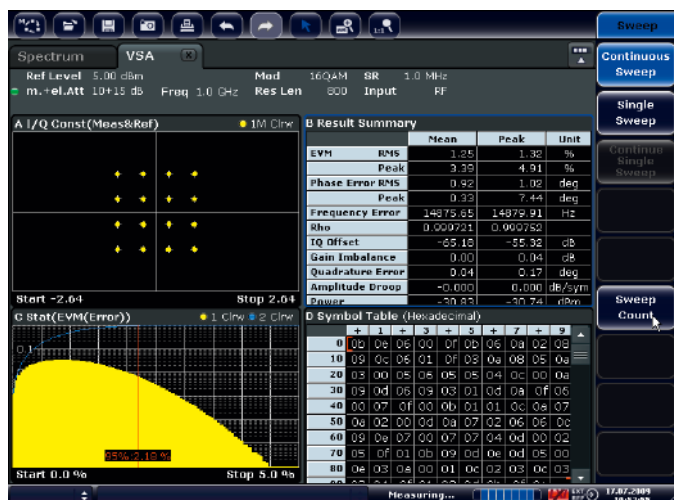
Sweep

Spectrum VSA

Ref Level 5.00 dBm
m.+el.Att 10+15 dB Freq 1.0 GHz
Mod 16QAM SR 1.0 MHz
Res Len 800 Input RF

Continuous Sweep

Single Sweep

Continue Single Sweep

A I/Q Const(Meas&Ref) ● 1M Clrw

Start -2.64 Stop 2.64

B Result Summary

| | | Mean | Peak | Unit |
|---|---|---|---|---|
| EVM | RMS | 1.25 | 1.32 | % |
| | Peak | 3.39 | 4.91 | % |
| Phase Error RMS | | 0.92 | 1.02 | deg |
| | Peak | 0.33 | 7.44 | deg |
| Frequency Error | | 14875.65 | 14879.91 | Hz |
| Rho | | 0.999721 | 0.999752 | |
| IQ Offset | | -65.18 | -55.32 | dB |
| Gain Imbalance | | 0.00 | 0.04 | dB |
| Quadrature Error | | 0.04 | 0.17 | deg |
| Amplitude Droop | | -0.000 | 0.000 | dB/sym |
| Power | | -30.83 | -30.74 | dBm |

C Stat(EVM(Error)) ● 1 Clrw ● 2 Clrw

0.1

95%: 2.19 %

Start 0.0 % Stop 5.0 %

D Symbol Table (Hexadecimal)

| | + 1 | + 2 | + 3 | + 4 | + 5 | + 6 | + 7 | + 8 | + 9 |
|---|---|---|---|---|---|---|---|---|---|
| 0 | 0b | 0e | 06 | 00 | 0f | 0b | 0a | 02 | 08 |
| 10 | 09 | 0c | 06 | 01 | 0f | 03 | 0a | 08 | 05 | 0a |
| 20 | 03 | 00 | 05 | 06 | 05 | 04 | 0c | 00 | 0a |
| 30 | 09 | 0d | 06 | 09 | 03 | 01 | 0d | 0a | 0f | 06 |
| 40 | 00 | 07 | 0f | 00 | 0b | 01 | 01 | 0c | 0e | 07 |
| 50 | 0a | 02 | 00 | 0d | 0a | 07 | 02 | 06 | 06 | 0c |
| 60 | 09 | 0e | 07 | 00 | 07 | 07 | 04 | 0d | 00 | 02 |
| 70 | 05 | 0f | 01 | 0b | 09 | 0d | 0e | 0d | 05 | 00 |
| 80 | 0e | 03 | 0a | 00 | 01 | 0c | 02 | 03 | 0c | 03 |

Sweep Count

Measuring... 17.07.2009